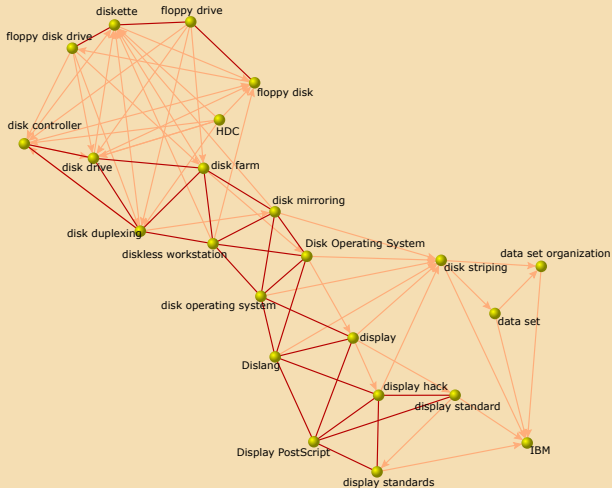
diskette
floppy drive
floppy disk drive
floppy disk
HDC
disk controller
disk drive
disk farm
disk mirroring
disk duplexing
diskless workstation
Disk Operating System
disk striping
data set organization
disk operating system
data set
display
Dislang
display hack
display standard
IBM
Display PostScript
display standards